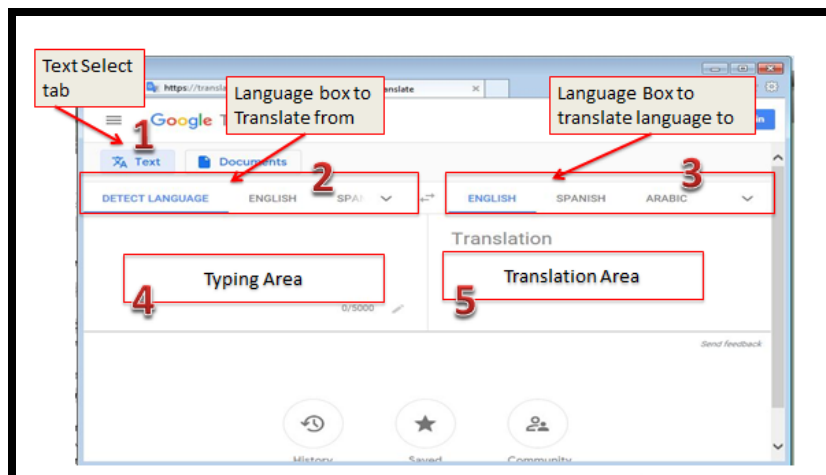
Text Select tab

https://transla

nslate

Language box to Translate from

Language Box to translate language to

Google T

1

Text

Documents

2

3

DETECT LANGUAGE ENGLISH SPA

ENGLISH SPANISH ARABIC

Translation

Typing Area

Translation Area

4

5

0/5000

Send feedback

History

Saved

Community